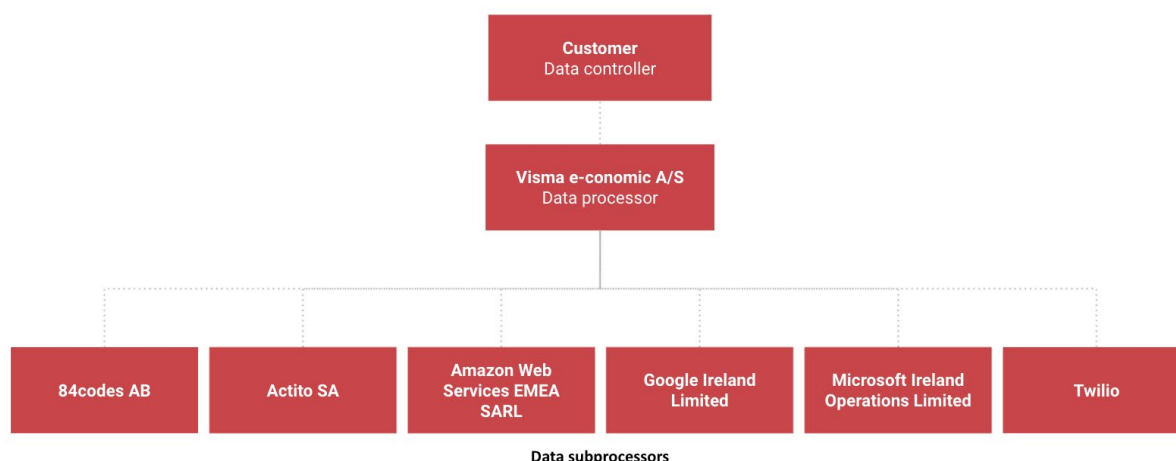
Customer
Data controller

Visma e-conomic A/S
Data processor

84codes AB

Actito SA

Amazon Web Services EMEA SARL

Google Ireland Limited

Microsoft Ireland Operations Limited

Twilio

Data subprocessors